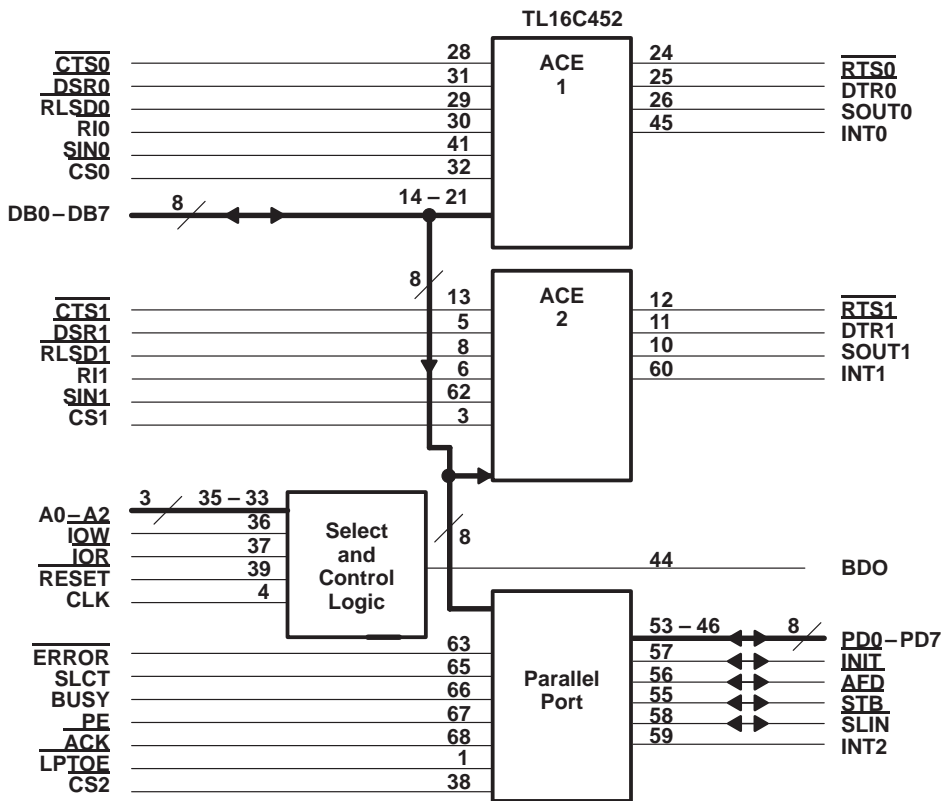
TL16C452

$\overline{CTS0}$ 28
$\overline{DSR0}$ 31
$\overline{RLSD0}$ 29
$\overline{RI0}$ 30
SIN0 41
CS0 32
DB0 – DB7 8 14 – 21

ACE
1

24 $\overline{RTS0}$
25 $\overline{DTR0}$
26 SOUT0
45 INT0

8

$\overline{CTS1}$ 13
$\overline{DSR1}$ 5
$\overline{RLSD1}$ 8
$\overline{RI1}$ 6
SIN1 62
CS1 3

ACE
2

12 $\overline{RTS1}$
11 $\overline{DTR1}$
10 SOUT1
60 INT1

A0 – A2 3 35 – 33
$\overline{IOW}$ 36
$\overline{IOR}$ 37
RESET 39
CLK 4

Select
and
Control
Logic

8

44 BDO

$\overline{ERROR}$ 63
SLCT 65
BUSY 66
PE 67
$\overline{ACK}$ 68
$\overline{LPTOE}$ 1
CS2 38

Parallel
Port

53 – 46 8 PD0 – PD7
57 $\overline{INIT}$
56 $\overline{AFD}$
55 $\overline{STB}$
58 $\overline{SLIN}$
59 INT2